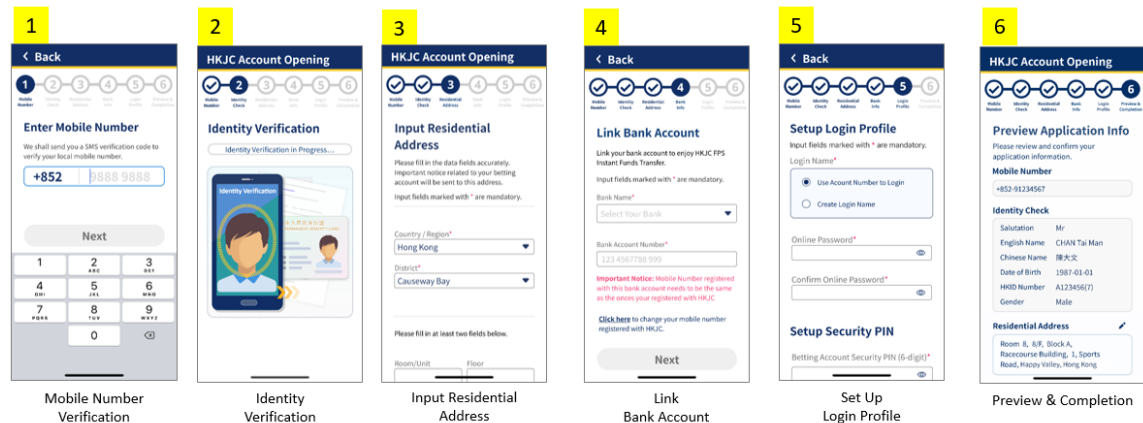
1

< Back

1 2 3 4 5 6
Mobile Number Identity Check Residential Address Bank Info Login Profile Preview & Completion

Enter Mobile Number

We shall send you a SMS verification code to verify your local mobile number.

+852 9888 9888

Next

1
2 ABC
3 DEF
4 GHI
5 JKL
6 MNO
7 PQRS
8 TUV
9 WXYZ
0

Mobile Number Verification

2

HKJC Account Opening

2 3 4 5 6
Mobile Number Identity Check Residential Address Bank Info Login Profile Preview & Completion

Identity Verification

Identity Verification in Progress...

Identity Verification

Identity Verification

3

HKJC Account Opening

3 4 5 6
Mobile Number Identity Check Residential Address Bank Info Login Profile Preview & Completion

Input Residential Address

Please fill in the data fields accurately. Important notice related to your betting account will be sent to this address.

Input fields marked with * are mandatory.

Country / Region*
Hong Kong

District*
Causeway Bay

Please fill in at least two fields below.

Room/Unit
Floor

Input Residential Address

4

< Back

4 5 6
Mobile Number Identity Check Residential Address Bank Info Login Profile Preview & Completion

Link Bank Account

Link your bank account to enjoy HKJC FPS Instant Funds Transfer.

Input fields marked with * are mandatory.

Bank Name*
Select Your Bank

Bank Account Number*
123 4567788 999

Important Notice: Mobile Number registered with this bank account needs to be the same as the ones your registered with HKJC

Click here to change your mobile number registered with HKJC.

Next

Link Bank Account

5

< Back

5 6
Mobile Number Identity Check Residential Address Bank Info Login Profile Preview & Completion

Setup Login Profile

Input fields marked with * are mandatory.

Login Name*

Use Account Number to Login

Create Login Name

Online Password*

Confirm Online Password*

Setup Security PIN

Betting Account Security PIN (6-digit)*

Set Up Login Profile

6

HKJC Account Opening

6
Mobile Number Identity Check Residential Address Bank Info Login Profile Preview & Completion

Preview Application Info

Please review and confirm your application information.

Mobile Number
+852-91234567

Identity Check

| Salutation | Mr |
|---|---|
| English Name | CHAN Tai Man |
| Chinese Name | 陳大文 |
| Date of Birth | 1987-01-01 |
| HKID Number | A123456(7) |
| Gender | Male |

Residential Address

Room 8, 8/F, Block A, Racecourse Building, 1, Sports Road, Happy Valley, Hong Kong

Preview & Completion